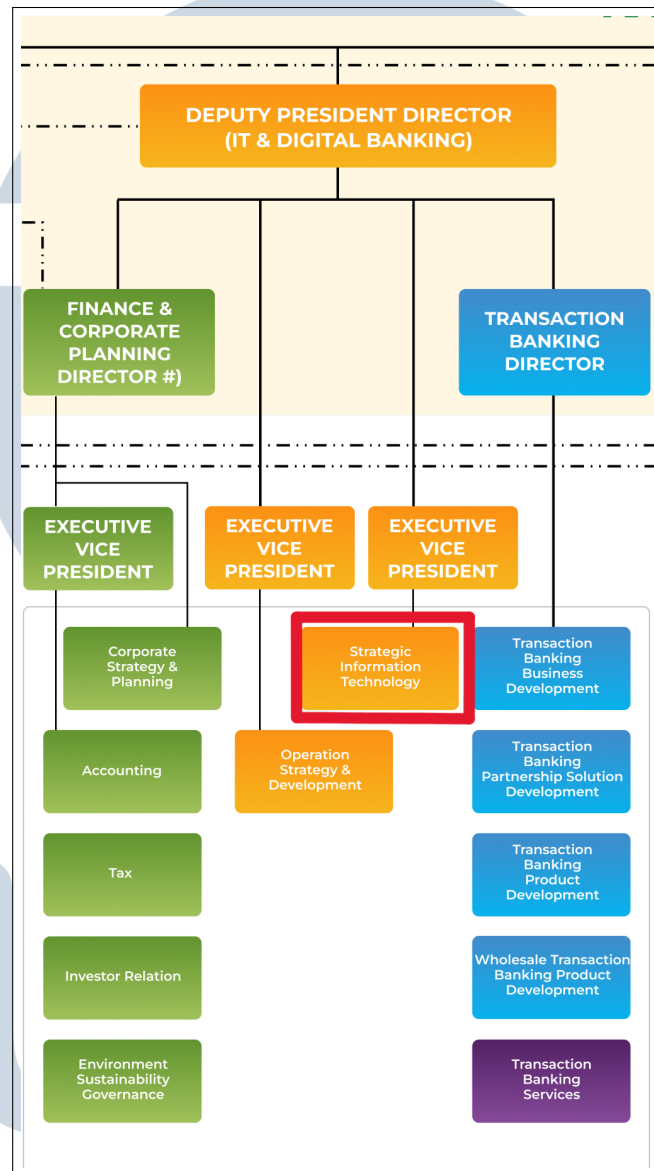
DEPUTY PRESIDENT DIRECTOR (IT & DIGITAL BANKING)

FINANCE & CORPORATE PLANNING DIRECTOR #)

TRANSACTION BANKING DIRECTOR

EXECUTIVE VICE PRESIDENT

EXECUTIVE VICE PRESIDENT

EXECUTIVE VICE PRESIDENT

Corporate Strategy & Planning

Strategic Information Technology

Transaction Banking Business Development

Accounting

Operation Strategy & Development

Transaction Banking Partnership Solution Development

Tax

Transaction Banking Product Development

Investor Relation

Wholesale Transaction Banking Product Development

Environment Sustainability Governance

Transaction Banking Services